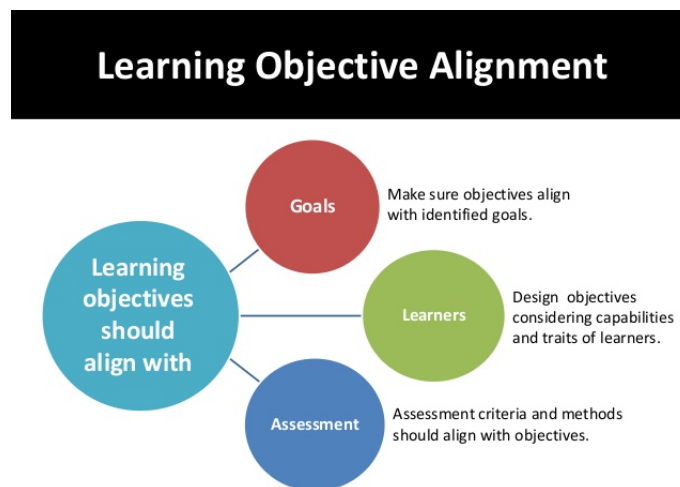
Learning Objective Alignment

Learning objectives should align with

Goals

Make sure objectives align with identified goals.

Learners

Design objectives considering capabilities and traits of learners.

Assessment

Assessment criteria and methods should align with objectives.